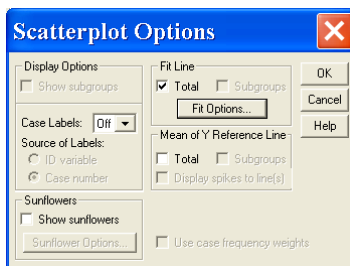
Scatterplot Options

Display Options
Show subgroups

Case Labels: Off
Source of Labels:
ID variable
Case number

Sunflowers
Show sunflowers
Sunflower Options...

Fit Line
Total
Subgroups
Fit Options...

Mean of Y Reference Line
Total
Subgroups
Display spikes to line(s)

Use case frequency weights

OK
Cancel
Help